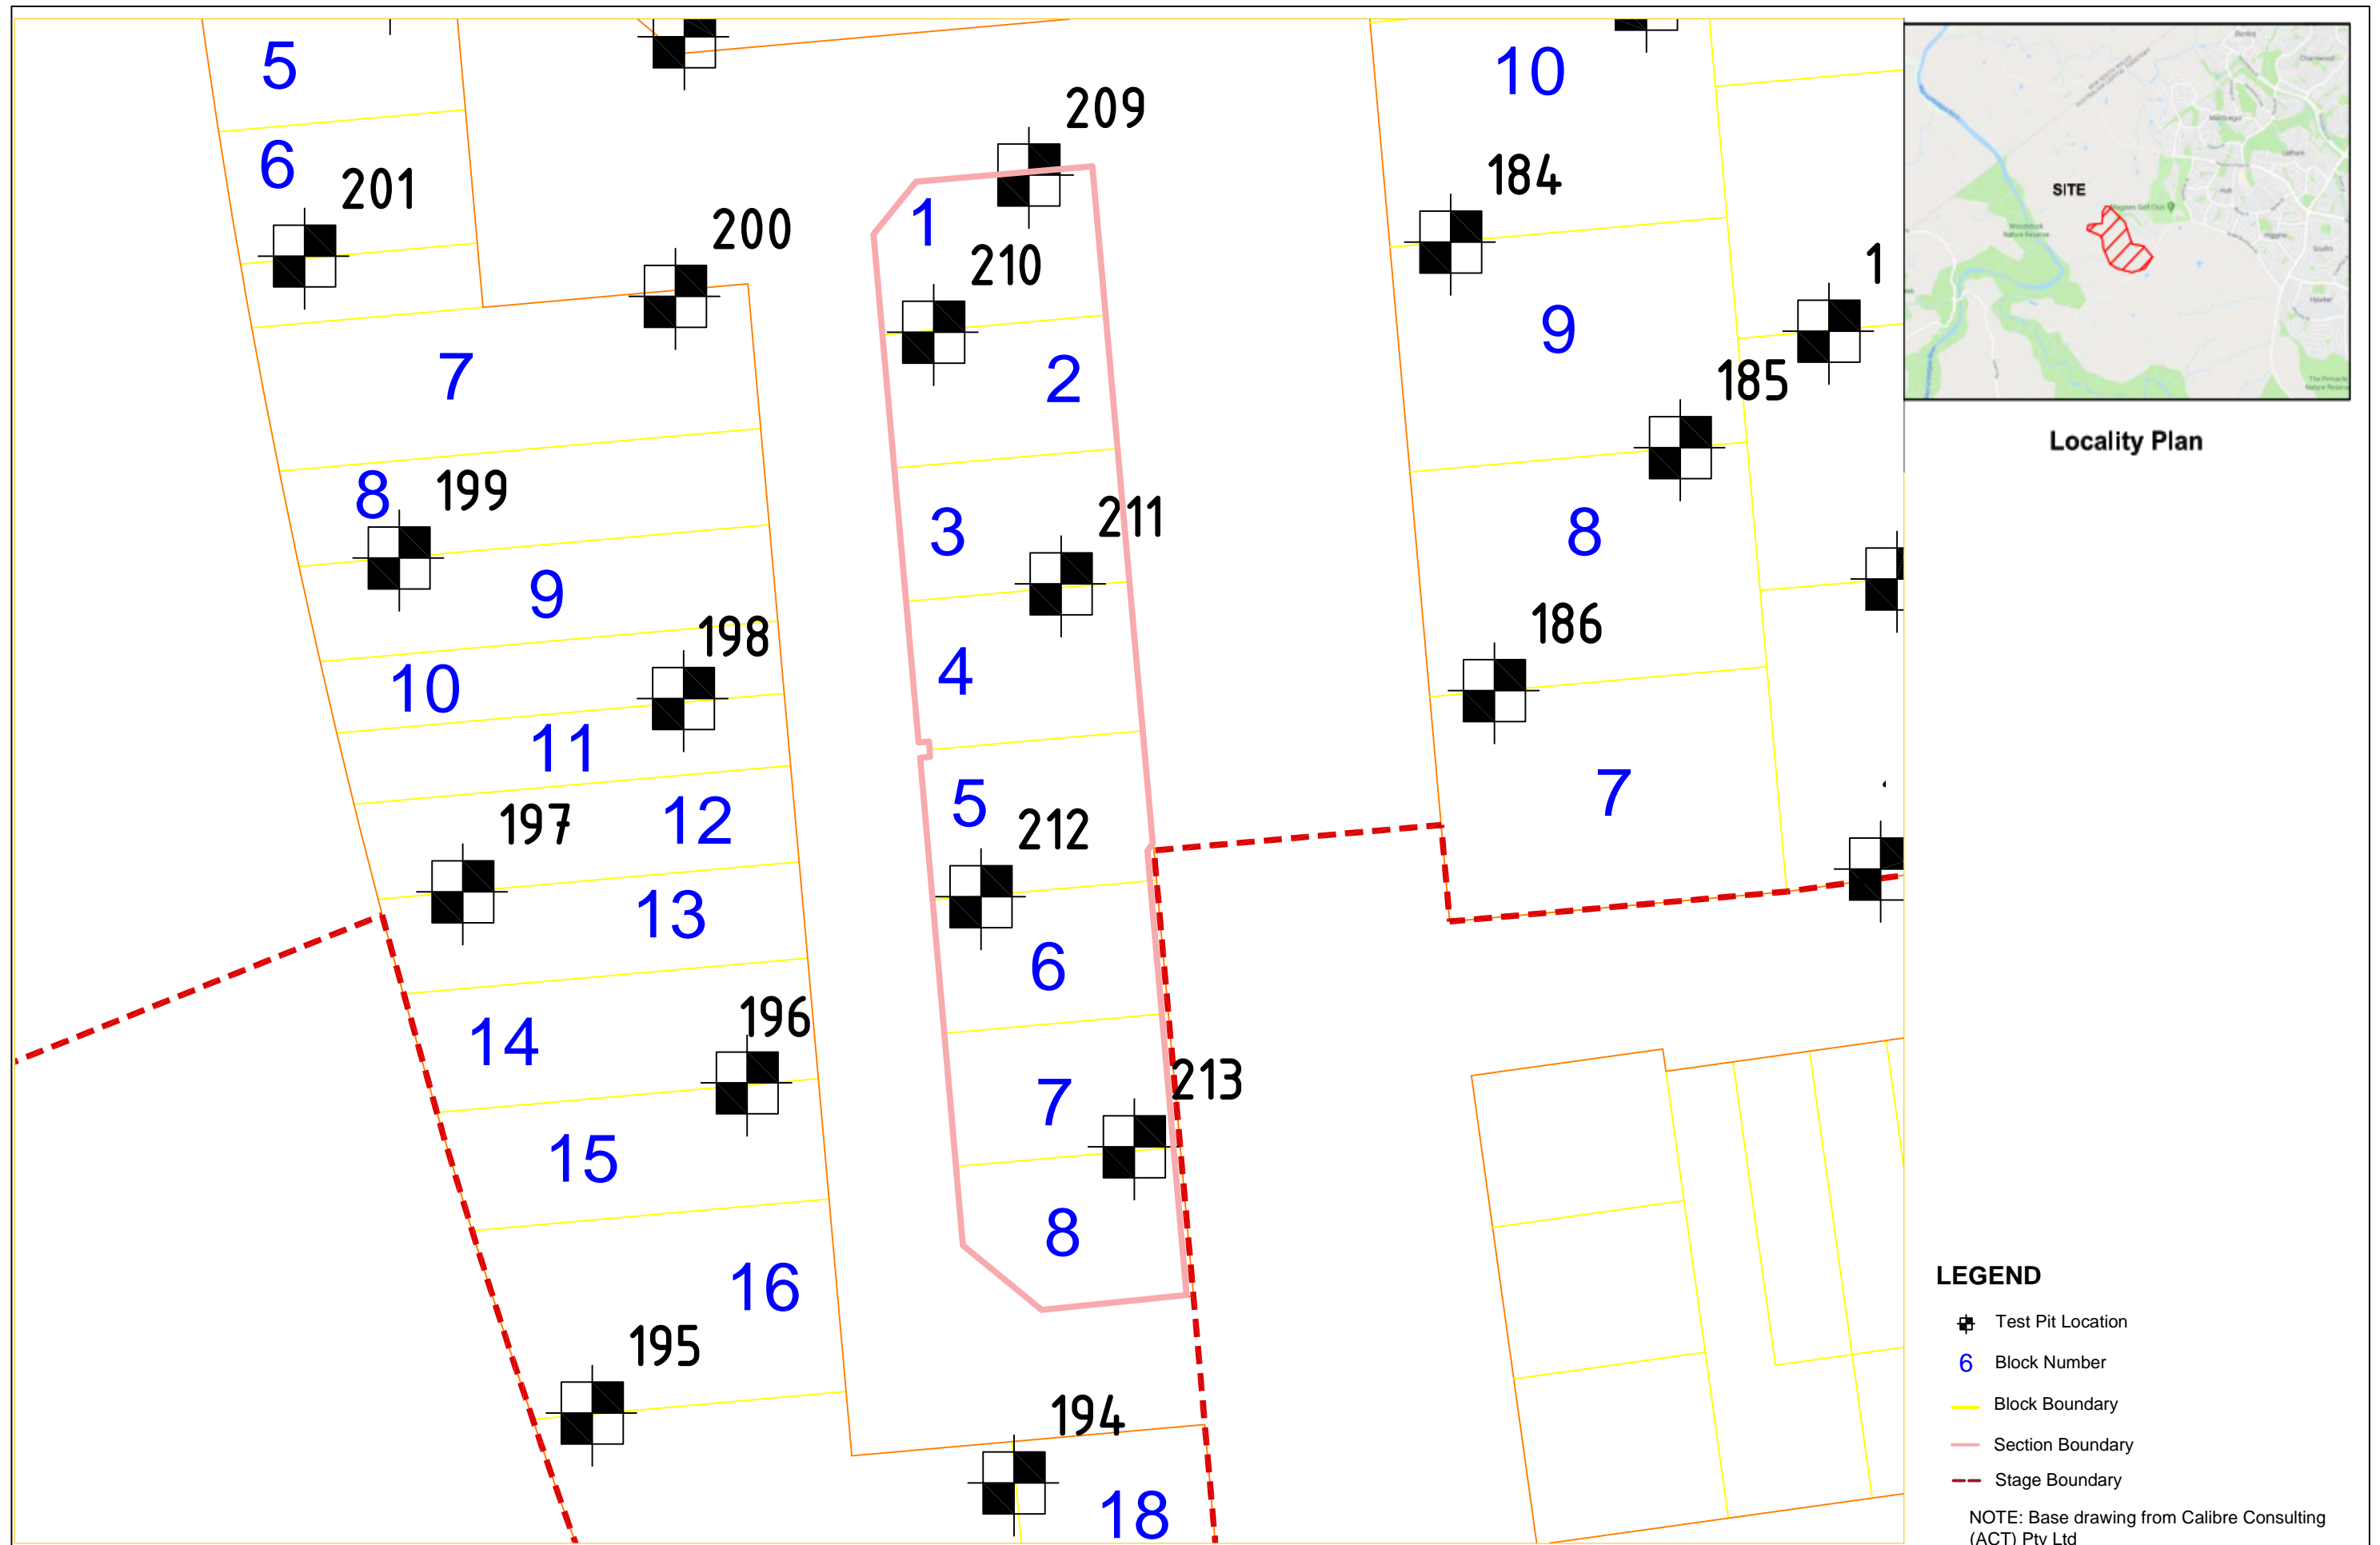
5
6
201
200
209
1
210
2
7
8
199
9
198
10
11
3
211
4
5
212
197
12
13
6
14
196
7
213
15
16
8
195
194
18
10
184
9
1
185
8
186
7
SITE
Locality Plan
LEGEND
Test Pit Location
6 Block Number
Block Boundary
Section Boundary
Stage Boundary
NOTE: Base drawing from Calibre Consulting (ACT) Pty Ltd